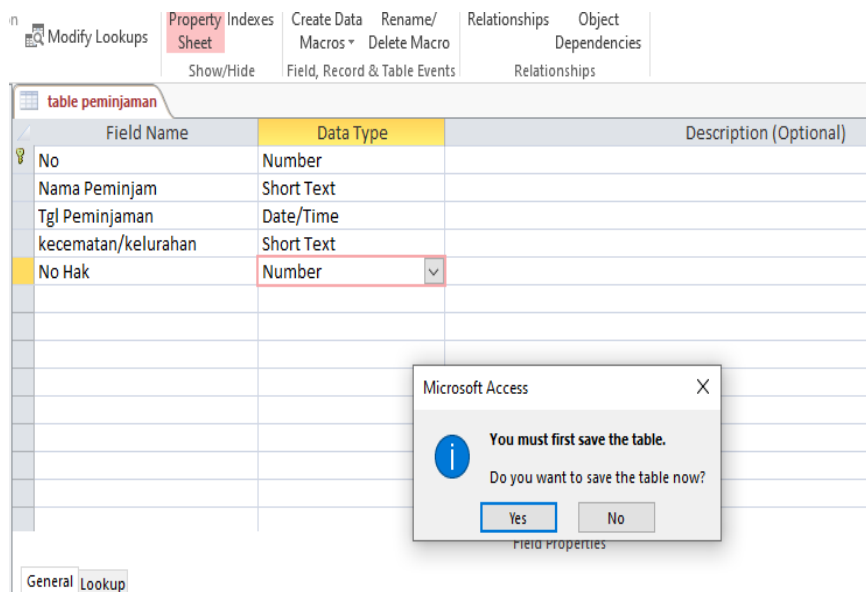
n Modify Lookups

Property Sheet | Indexes
Show/Hide

Create Data Macros | Rename/ Delete Macro
Field, Record & Table Events

Relationships | Object Dependencies
Relationships

table peminjaman

| Field Name | Data Type | Description (Optional) |
|---|---|---|
| No | Number | |
| Nama Peminjam | Short Text | |
| Tgl Peminjaman | Date/Time | |
| kecematan/kelurahan | Short Text | |
| No Hak | Number | |

Microsoft Access

You must first save the table.

Do you want to save the table now?

Yes No

Field Properties

General Lookup